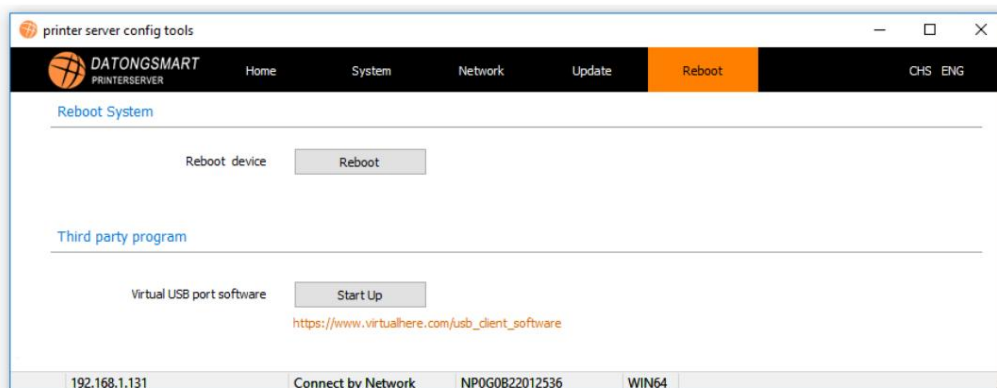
printer server config tools

DATONGSMART
PRINTERSERVER

Home System Network Update Reboot CHS ENG

Reboot System

Reboot device Reboot

Third party program

Virtual USB port software Start Up

https://www.virtualhere.com/usb_client_software

192.168.1.131 Connect by Network NP0G0B22012536 WIN64